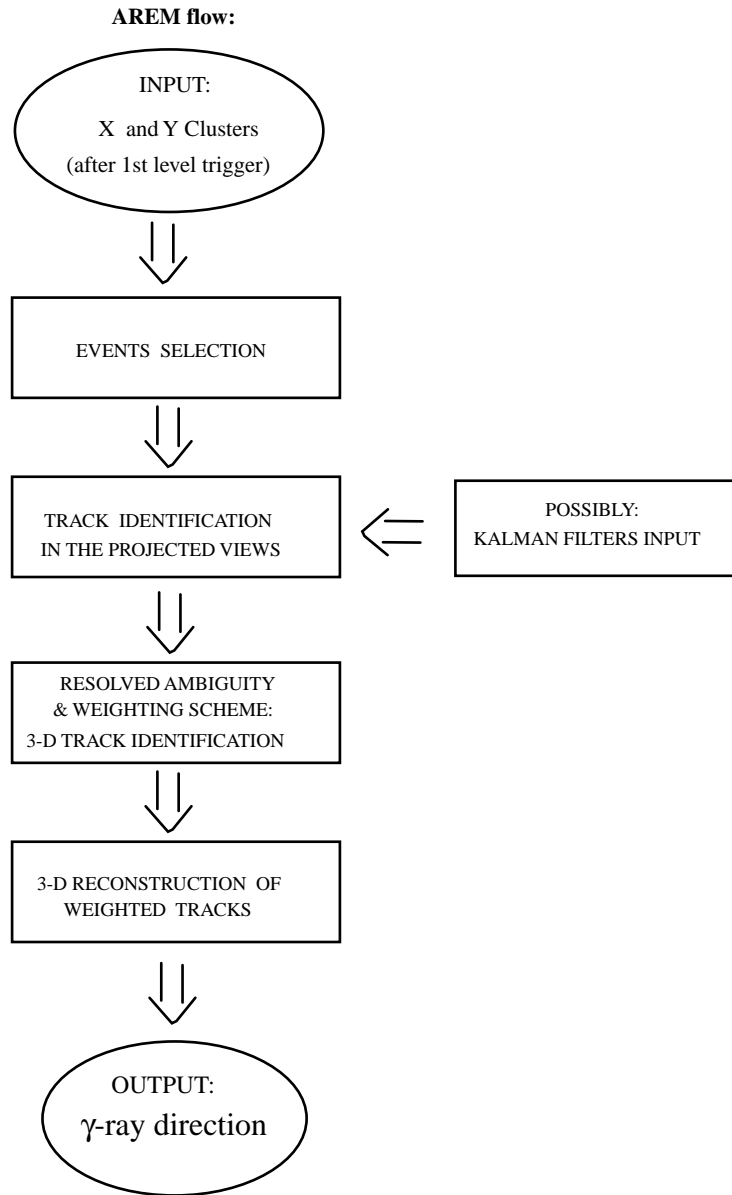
AREM flow:

INPUT:
X and Y Clusters
(after 1st level trigger)

EVENTS SELECTION

TRACK IDENTIFICATION
IN THE PROJECTED VIEWS

POSSIBLY:
KALMAN FILTERS INPUT

RESOLVED AMBIGUITY
& WEIGHTING SCHEME:
3-D TRACK IDENTIFICATION

3-D RECONSTRUCTION OF
WEIGHTED TRACKS

OUTPUT:
$\gamma$-ray direction